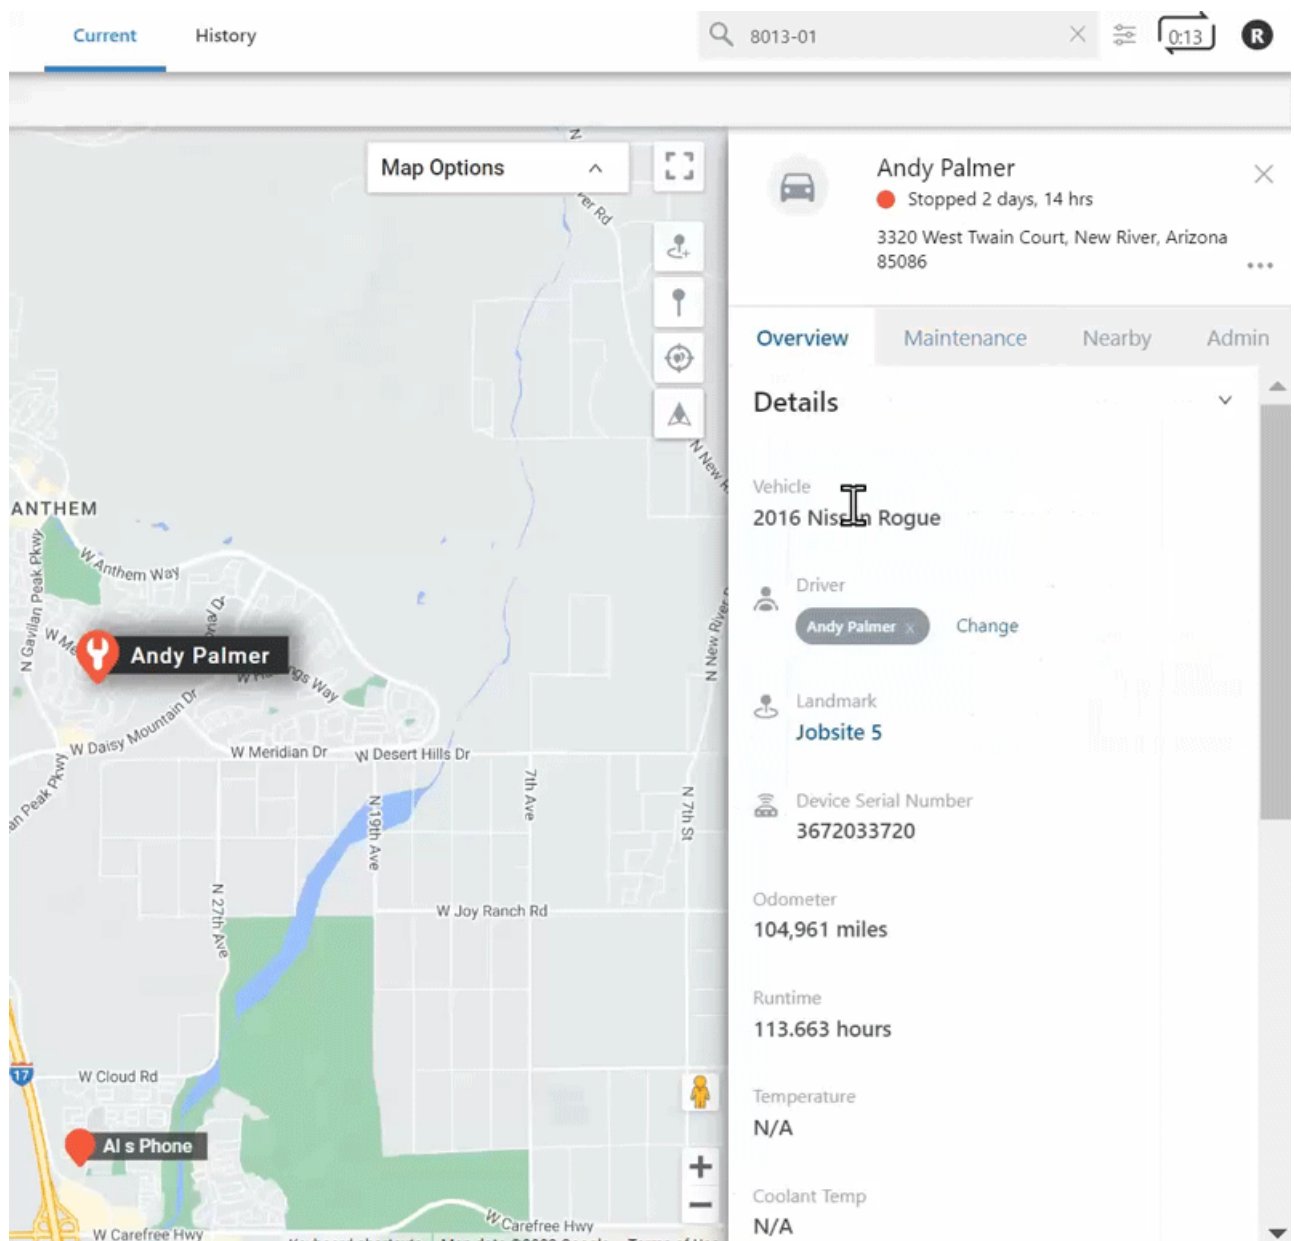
Current History

8013-01

0:13

R

Map Options

ANTHEM

W Anthem Way

Andy Palmer

W Daisy Mountain Dr

W Meridian Dr

W Desert Hills Dr

N 19th Ave

7th Ave

N 7th St

N New River Rd

W Joy Ranch Rd

N 27th Ave

W Cloud Rd

17

Al s Phone

W Carefree Hwy

W Carefree Hwy

Andy Palmer

Stopped 2 days, 14 hrs

3320 West Twain Court, New River, Arizona 85086

Overview Maintenance Nearby Admin

Details

Vehicle
2016 Nis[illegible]n Rogue

Driver
Andy Palmer × Change

Landmark
Jobsite 5

Device Serial Number
3672033720

Odometer
104,961 miles

Runtime
113.663 hours

Temperature
N/A

Coolant Temp
N/A